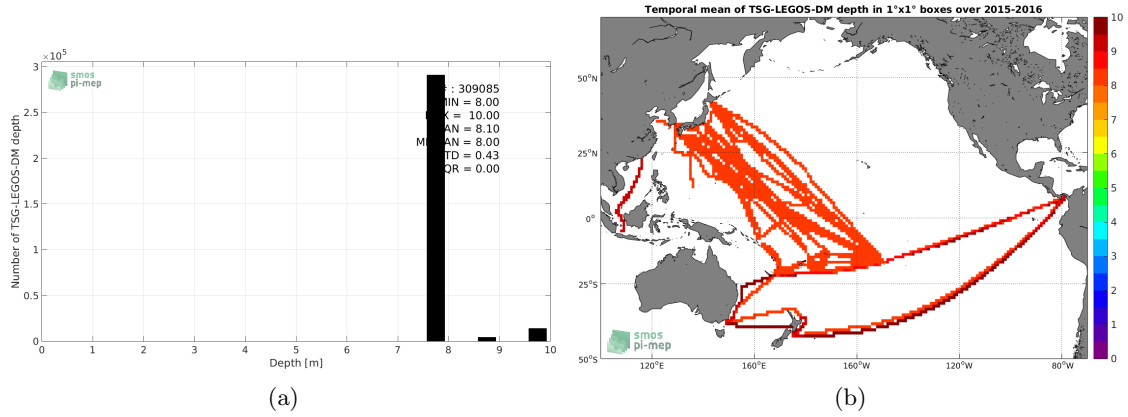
$\times10^5$
3
2.5
2
1.5
1
0.5
0
Number of TSG-LEGOS-DM depth
smos pi-mep
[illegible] : 309085
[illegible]MIN = 8.00
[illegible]X = 10.00
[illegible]AN = 8.10
M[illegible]AN = 8.00
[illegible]TD = 0.43
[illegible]QR = 0.00
0 1 2 3 4 5 6 7 8 9 10
Depth [m]
(a)

Temporal mean of TSG-LEGOS-DM depth in 1°x1° boxes over 2015-2016
50°N
25°N
0°
25°S
50°S
120°E 160°E 160°W 120°W 80°W
smos pi-mep
10
9
8
7
6
5
4
3
2
1
0
(b)